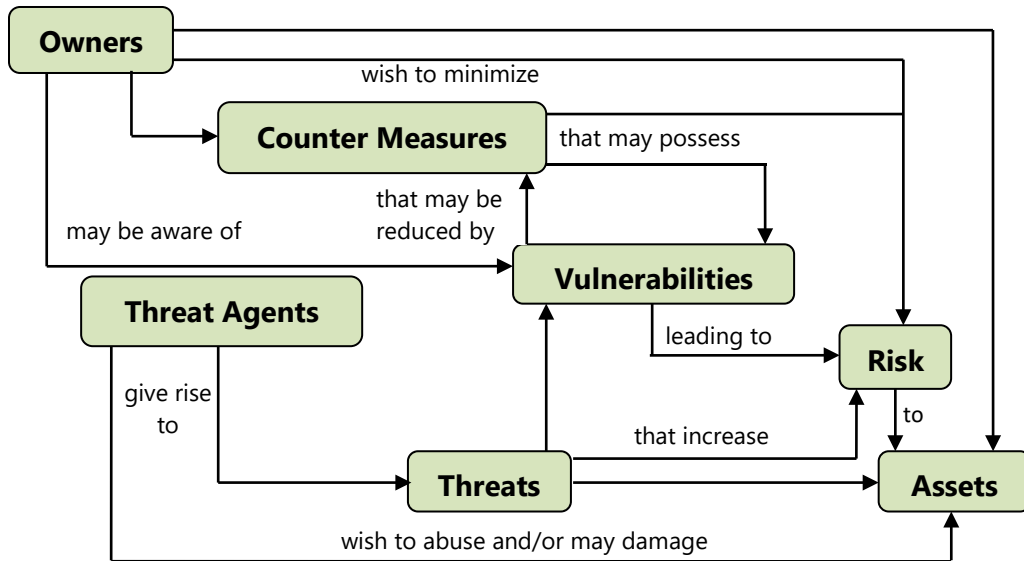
Owners

wish to minimize

Counter Measures

that may possess

that may be reduced by

may be aware of

Vulnerabilities

Threat Agents

leading to

Risk

give rise to

to

that increase

Threats

Assets

wish to abuse and/or may damage